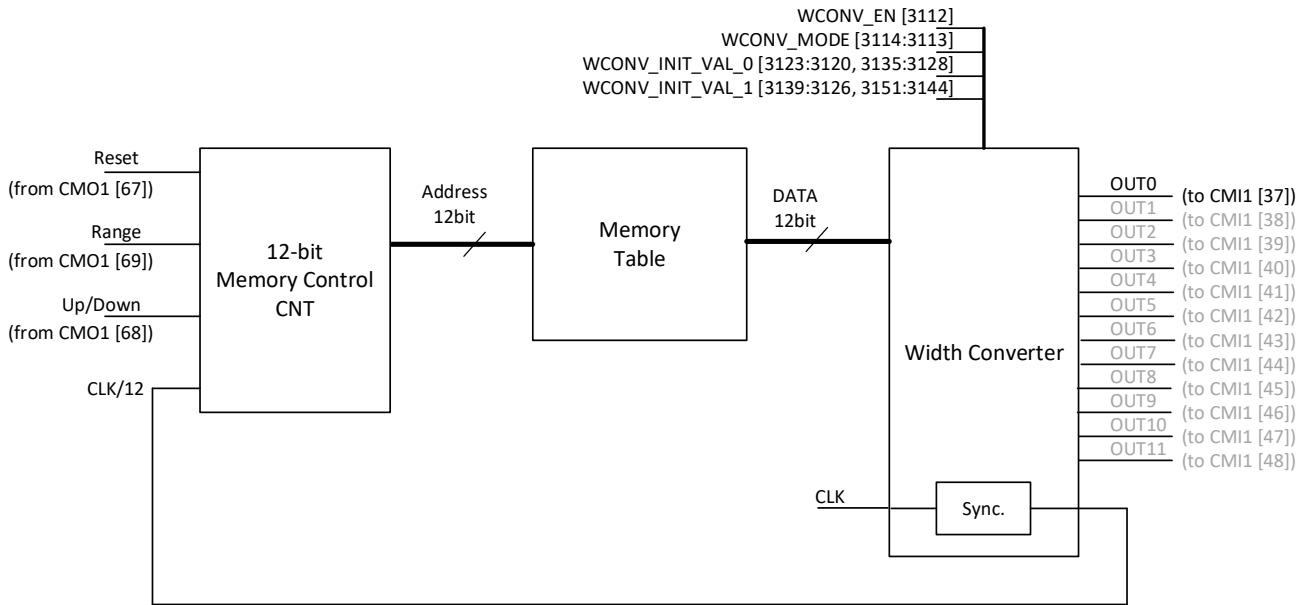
WCONV_EN [3112]
WCONV_MODE [3114:3113]
WCONV_INIT_VAL_0 [3123:3120, 3135:3128]
WCONV_INIT_VAL_1 [3139:3126, 3151:3144]

Reset
(from CMO1 [67])
Range
(from CMO1 [69])
Up/Down
(from CMO1 [68])
CLK/12

12-bit
Memory Control
CNT

Address
12bit

Memory
Table

DATA
12bit

Width Converter

OUT0 (to CMI1 [37])
OUT1 (to CMI1 [38])
OUT2 (to CMI1 [39])
OUT3 (to CMI1 [40])
OUT4 (to CMI1 [41])
OUT5 (to CMI1 [42])
OUT6 (to CMI1 [43])
OUT7 (to CMI1 [44])
OUT8 (to CMI1 [45])
OUT9 (to CMI1 [46])
OUT10 (to CMI1 [47])
OUT11 (to CMI1 [48])

CLK
Sync.